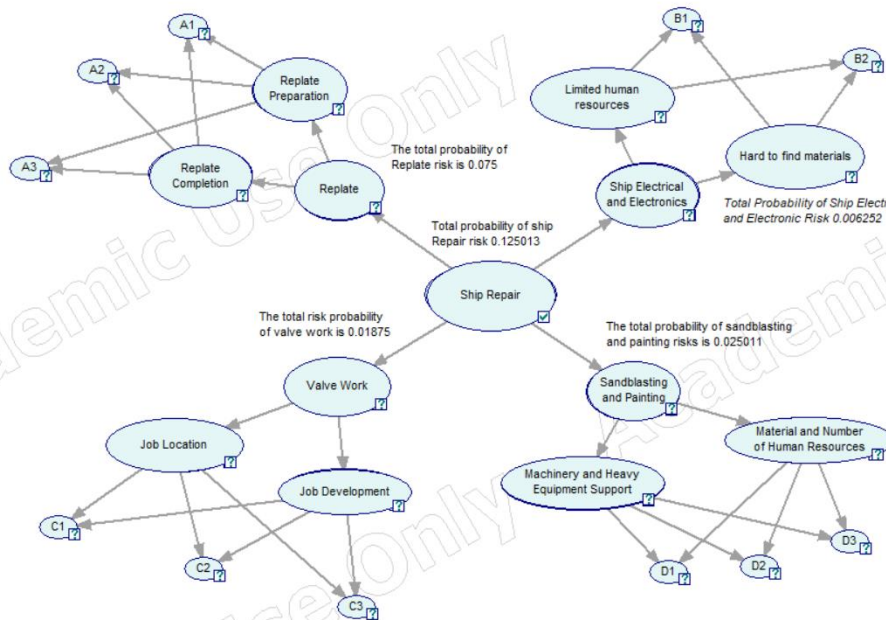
A1
A2
A3
Replate Preparation
Replate Completion
Replate
The total probability of Replate risk is 0.075
B1
B2
Limited human resources
Hard to find materials
Ship Electrical and Electronics
Total Probability of Ship Electr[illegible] and Electronic Risk 0.006252
Total probability of ship Repair risk 0.125013
Ship Repair
The total risk probability of valve work is 0.01875
The total probability of sandblasting and painting risks is 0.025011
Valve Work
Sandblasting and Painting
Job Location
Job Development
Material and Number of Human Resources
Machinery and Heavy Equipment Support
C1
C2
C3
D1
D2
D3
Academic Use Only
Academic Use Only
Academic Use Only